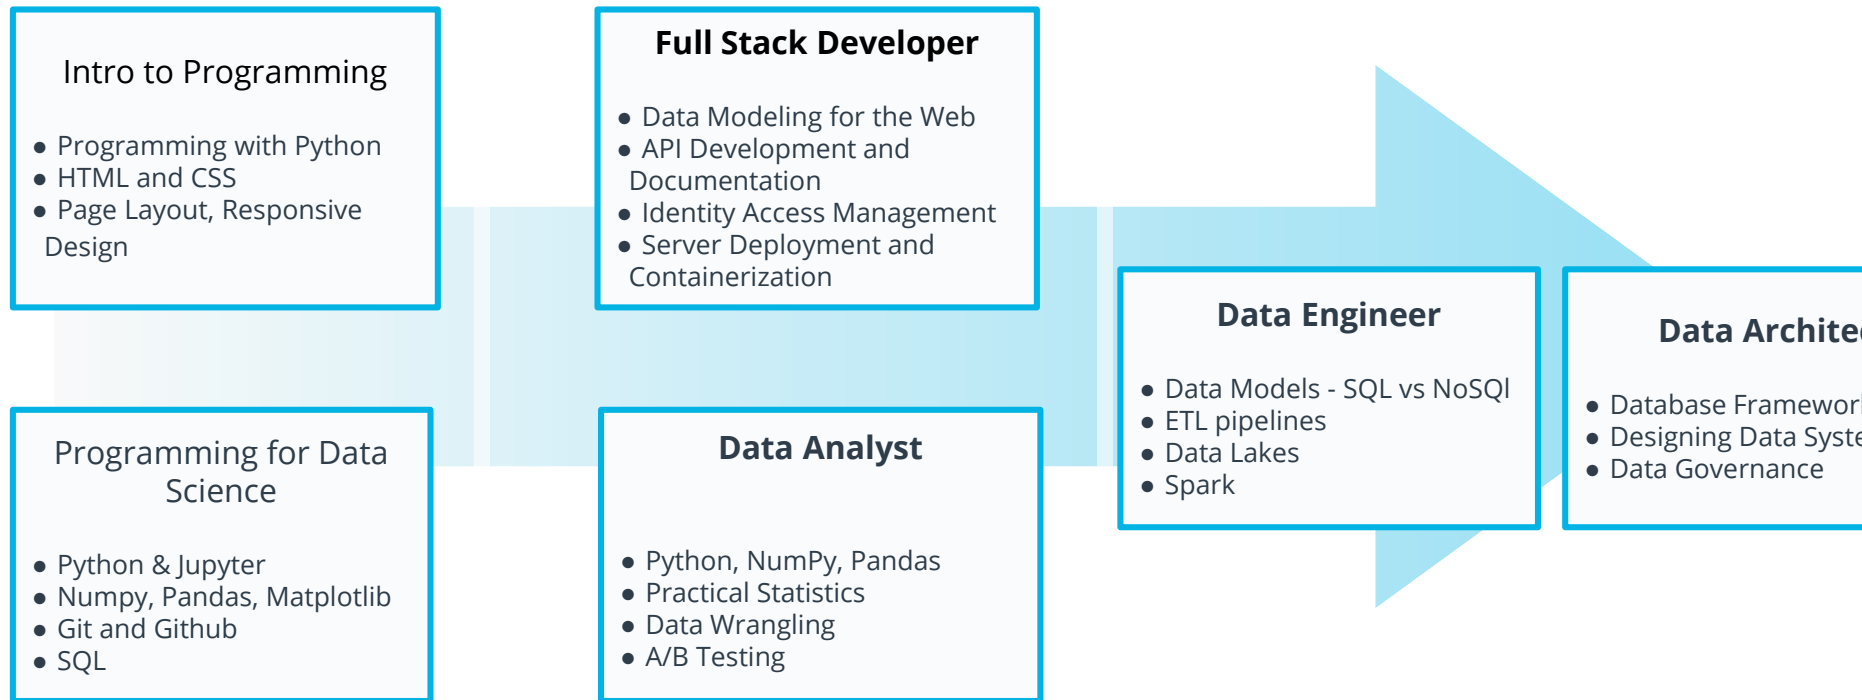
Intro to Programming

- Programming with Python
- HTML and CSS
- Page Layout, Responsive Design

Programming for Data Science

- Python & Jupyter
- Numpy, Pandas, Matplotlib
- Git and Github
- SQL

Full Stack Developer

- Data Modeling for the Web
- API Development and Documentation
- Identity Access Management
- Server Deployment and Containerization

Data Analyst

- Python, NumPy, Pandas
- Practical Statistics
- Data Wrangling
- A/B Testing

Data Engineer

- Data Models - SQL vs NoSQl
- ETL pipelines
- Data Lakes
- Spark

Data Archite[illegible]

- Database Framewor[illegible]
- Designing Data Syste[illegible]
- Data Governance